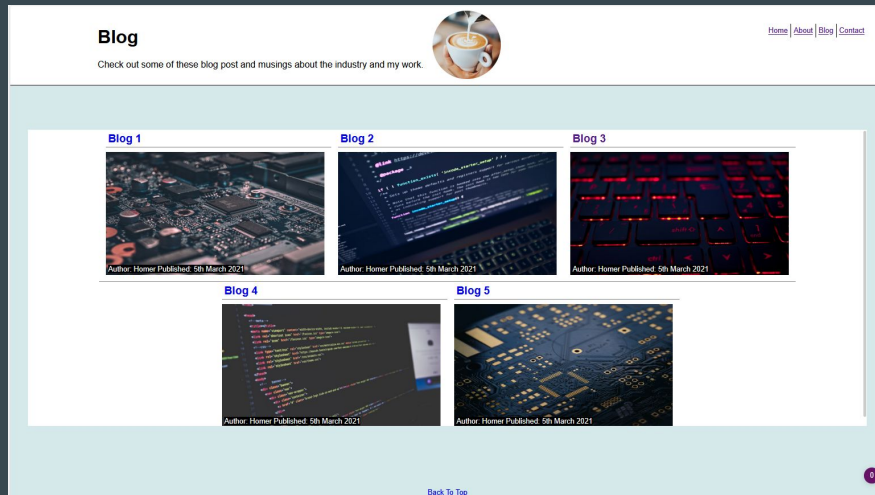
Blog

Check out some of these blog post and musings about the industry and my work.

Home | About | Blog | Contact

Blog 1

Author: Homer Published: 5th March 2021

Blog 2

Author: Homer Published: 5th March 2021

Blog 3

Author: Homer Published: 5th March 2021

Blog 4

Author: Homer Published: 5th March 2021

Blog 5

Author: Homer Published: 5th March 2021

Back To Top